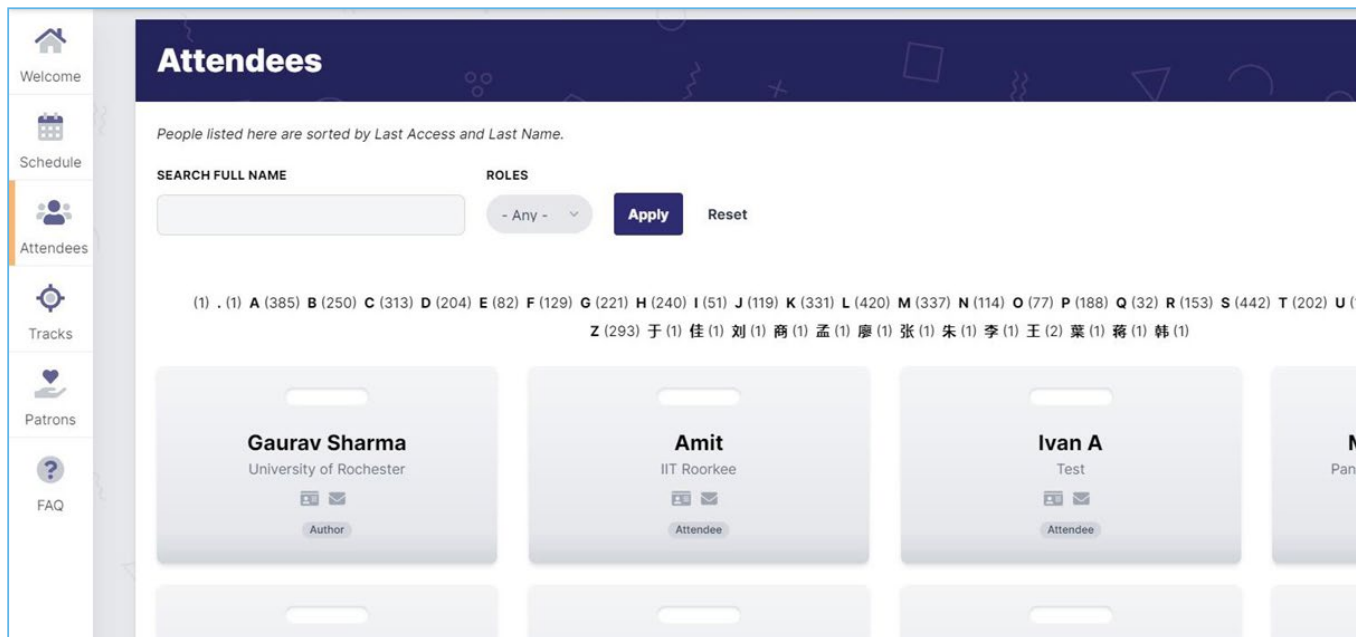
Welcome

Schedule

Attendees

Tracks

Patrons

FAQ

Attendees

People listed here are sorted by Last Access and Last Name.

SEARCH FULL NAME

ROLES

- Any -

Apply

Reset

(1) . (1) A (385) B (250) C (313) D (204) E (82) F (129) G (221) H (240) I (51) J (119) K (331) L (420) M (337) N (114) O (77) P (188) Q (32) R (153) S (442) T (202) U ([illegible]
Z (293) 于 (1) 佳 (1) 刘 (1) 商 (1) 孟 (1) 廖 (1) 张 (1) 朱 (1) 李 (1) 王 (2) 葉 (1) 蒋 (1) 韩 (1)

Gaurav Sharma
University of Rochester
Author

Amit
IIT Roorkee
Attendee

Ivan A
Test
Attendee

N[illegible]
Pan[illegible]